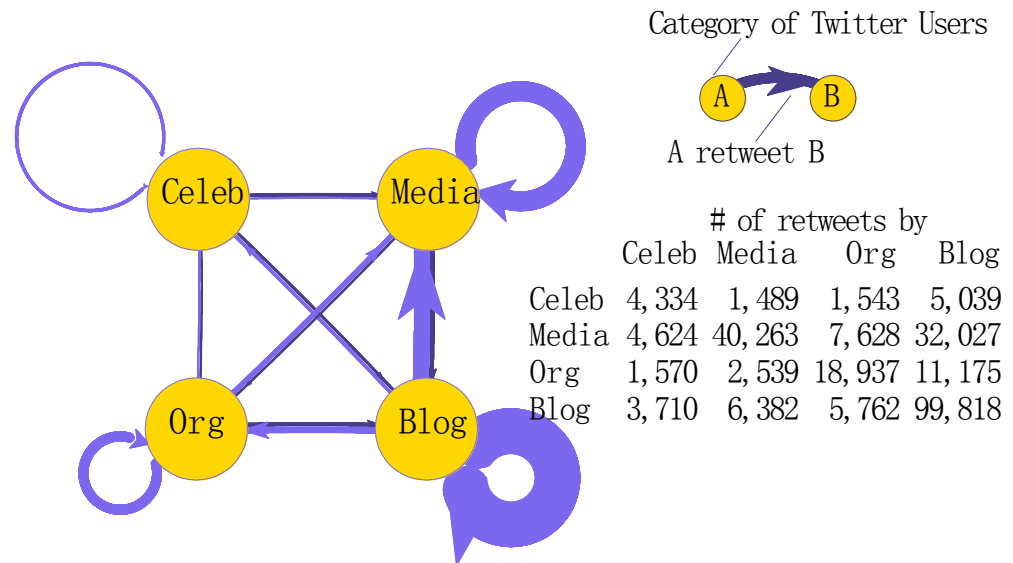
Category of Twitter Users

A

B

A retweet B

Celeb

Media

Org

Blog

# of retweets by

| | Celeb | Media | Org | Blog |
|---|---|---|---|---|
| Celeb | 4,334 | 1,489 | 1,543 | 5,039 |
| Media | 4,624 | 40,263 | 7,628 | 32,027 |
| Org | 1,570 | 2,539 | 18,937 | 11,175 |
| Blog | 3,710 | 6,382 | 5,762 | 99,818 |